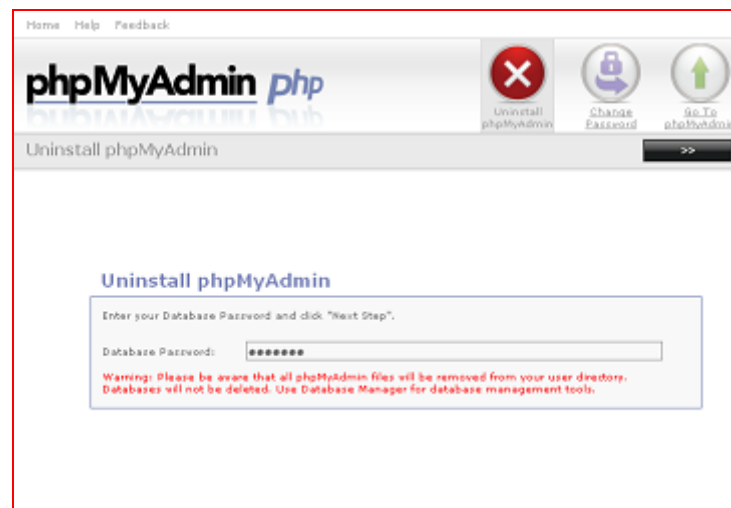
Home Help Feedback

phpMyAdmin php

Uninstall phpMyAdmin

Change Password

Go To phpMyAdmin

Uninstall phpMyAdmin

>>

Uninstall phpMyAdmin

Enter your Database Password and click "Next Step".

Database Password: •••••••

Warning: Please be aware that all phpMyAdmin files will be removed from your user directory. Databases will not be deleted. Use Database Manager for database management tools.